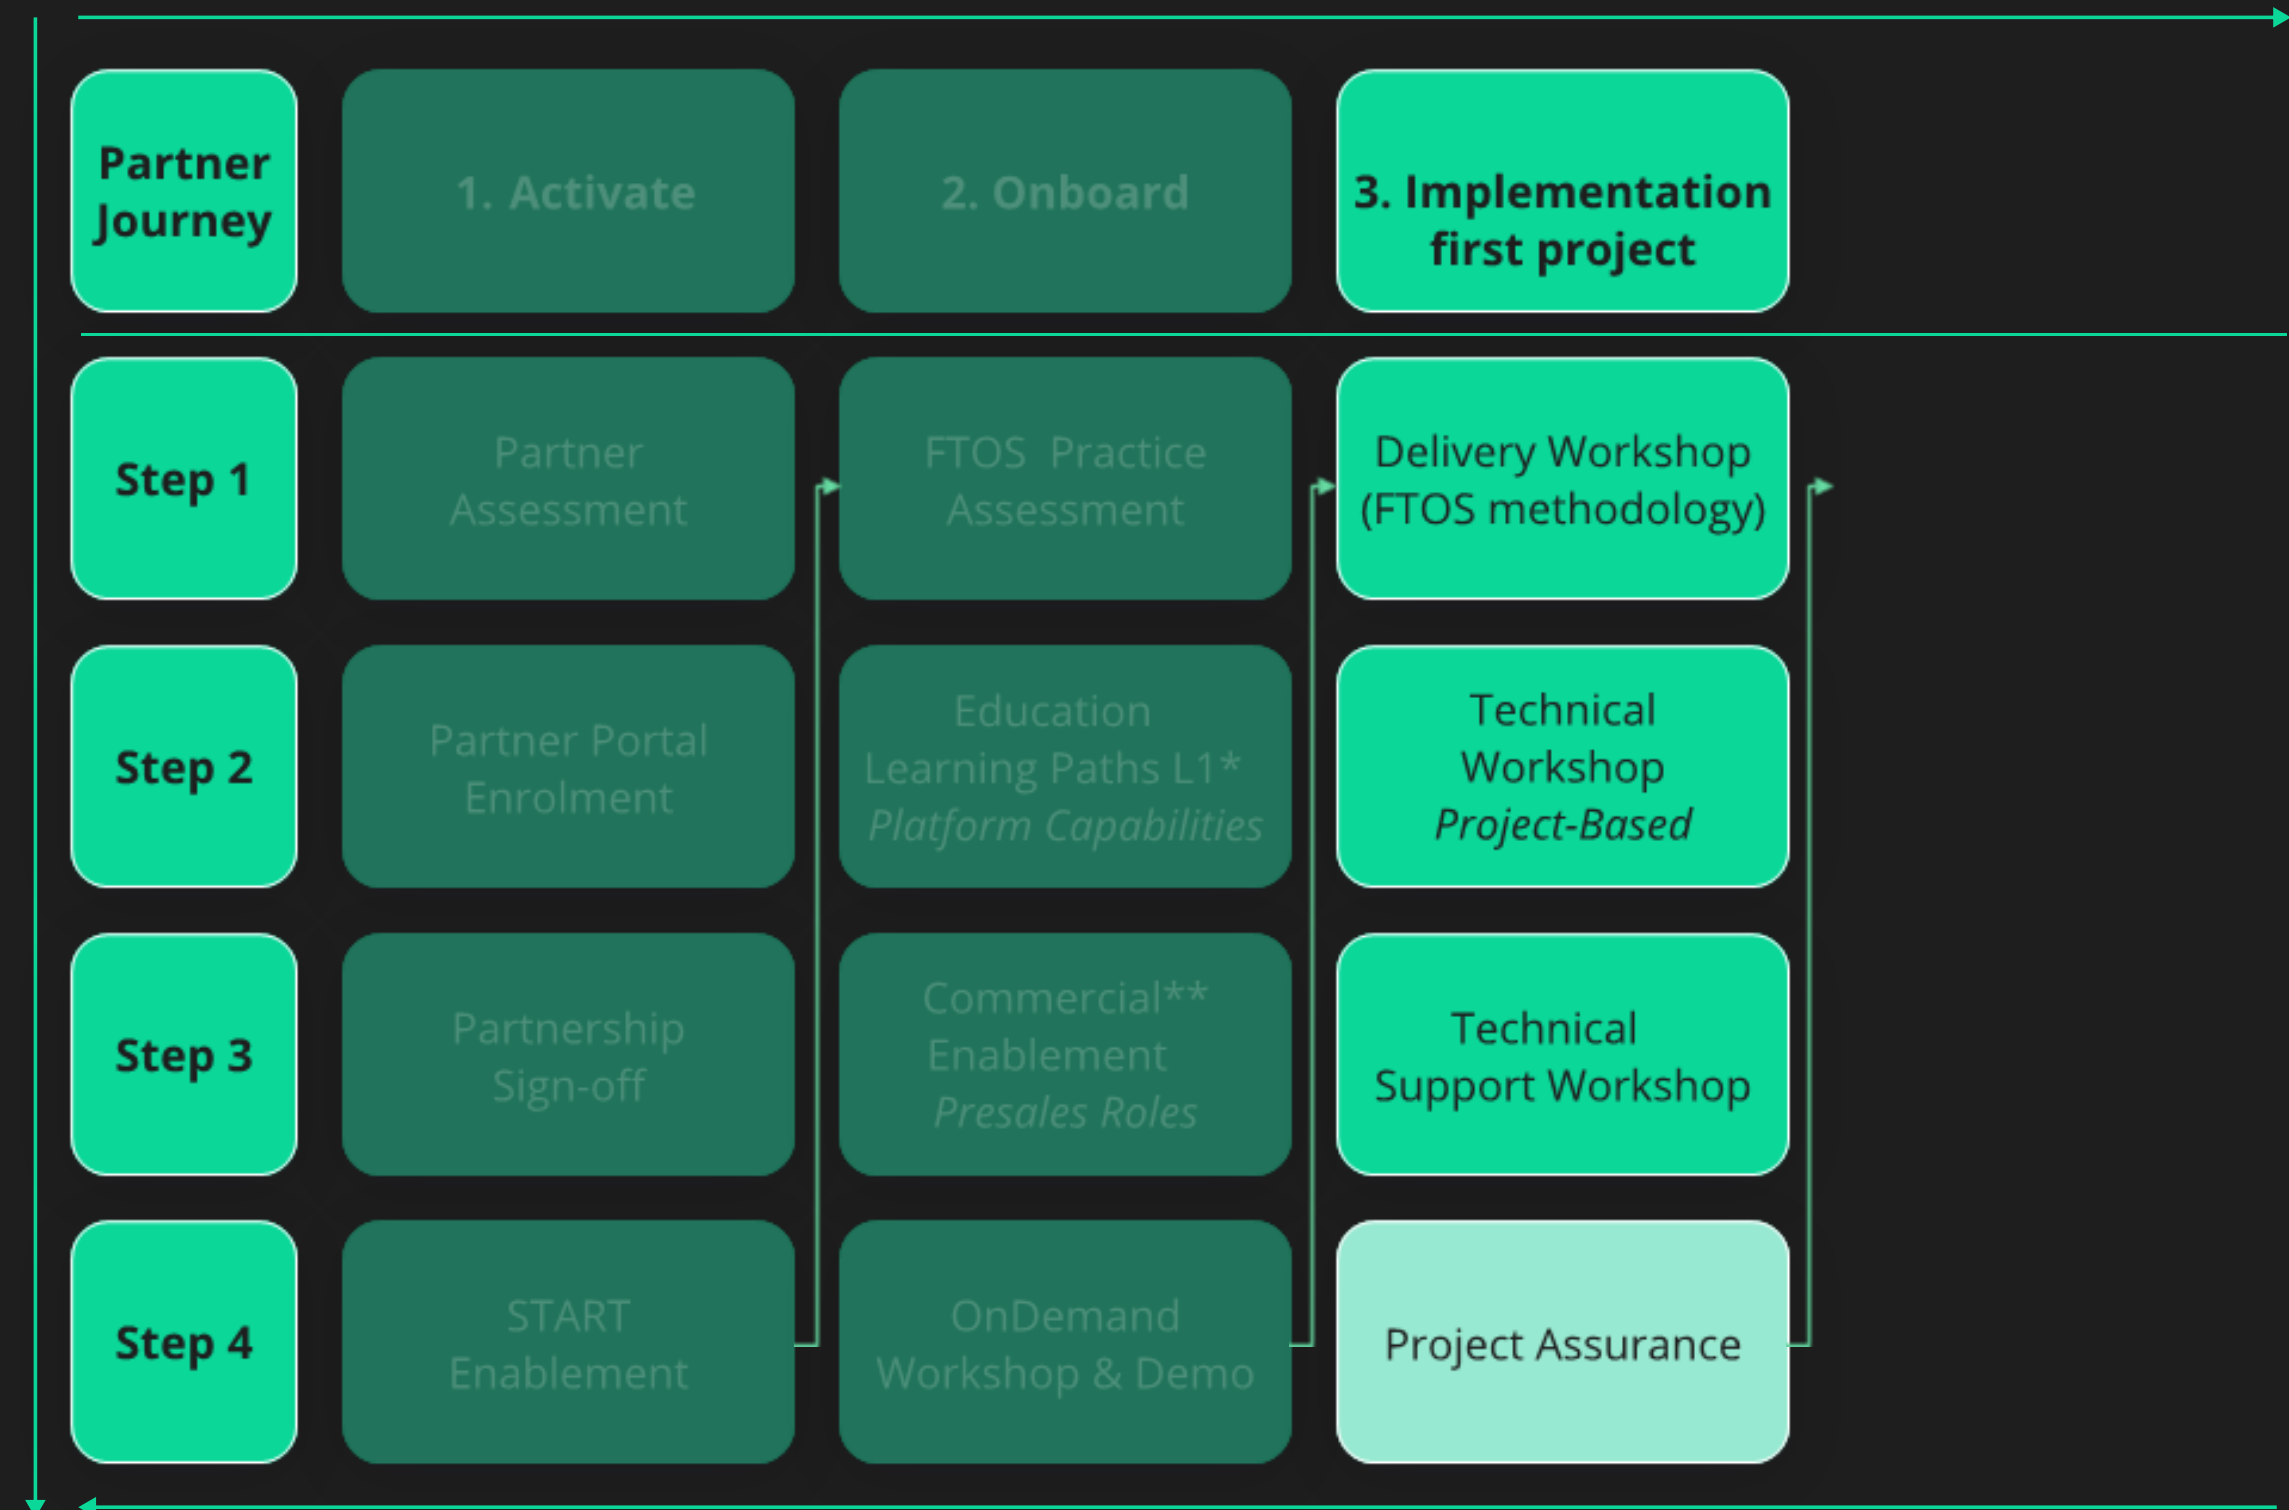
| Partner Journey | 1. Activate | 2. Onboard | 3. Implementation first project |
|---|---|---|---|
| Step 1 | Partner Assessment | FTOS Practice Assessment | Delivery Workshop (FTOS methodology) |
| Step 2 | Partner Portal Enrolment | Education Learning Paths L1* *Platform Capabilities* | Technical Workshop *Project-Based* |
| Step 3 | Partnership Sign-off | Commercial** Enablement *Presales Roles* | Technical Support Workshop |
| Step 4 | START Enablement | OnDemand Workshop & Demo | Project Assurance |